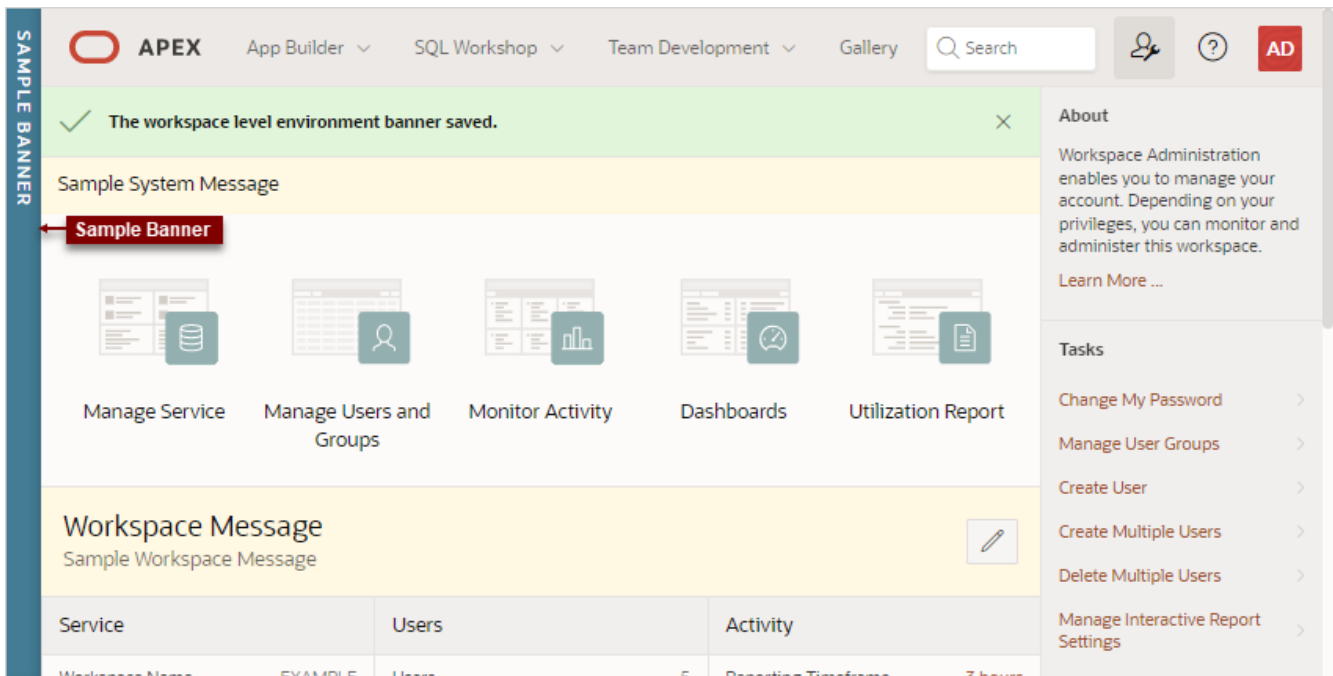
SAMPLE BANNER

APEX App Builder SQL Workshop Team Development Gallery Search AD

The workspace level environment banner saved.

Sample System Message

Sample Banner

Manage Service

Manage Users and Groups

Monitor Activity

Dashboards

Utilization Report

Workspace Message
Sample Workspace Message

| Service | Users | Activity |
|---|---|---|
| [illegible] | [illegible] | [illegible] |

About

Workspace Administration enables you to manage your account. Depending on your privileges, you can monitor and administer this workspace.

Learn More ...

Tasks

Change My Password

Manage User Groups

Create User

Create Multiple Users

Delete Multiple Users

Manage Interactive Report Settings